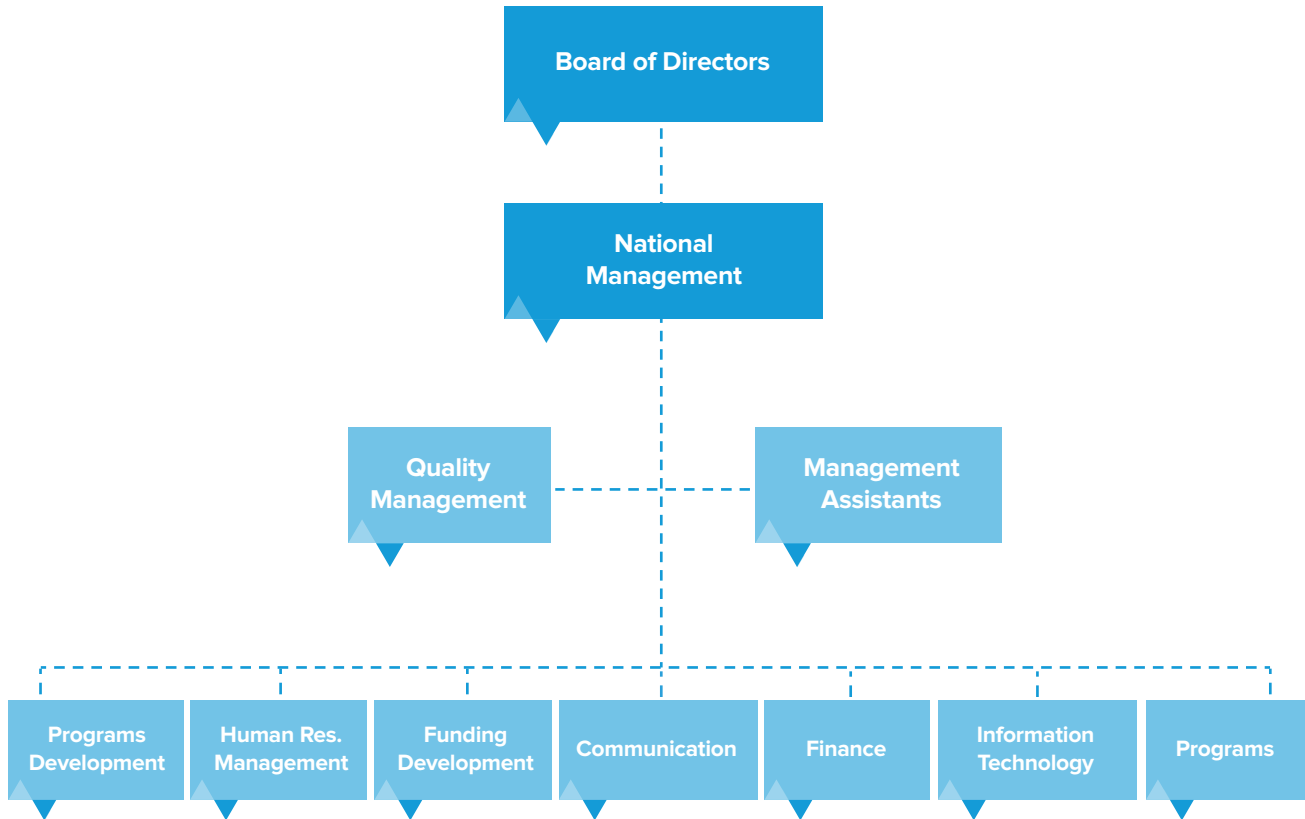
Board of Directors

National Management

Quality Management

Management Assistants

Programs Development

Human Res. Management

Funding Development

Communication

Finance

Information Technology

Programs